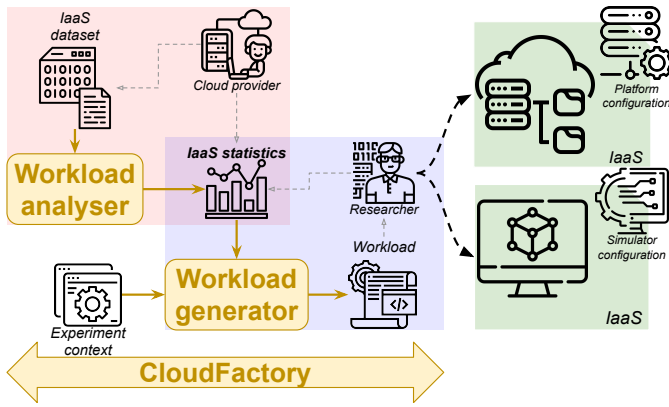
IaaS dataset

Cloud provider

Workload analyser

IaaS statistics

Researcher

Workload

Workload generator

Experiment context

CloudFactory

Platform configuration

IaaS

Simulator configuration

IaaS